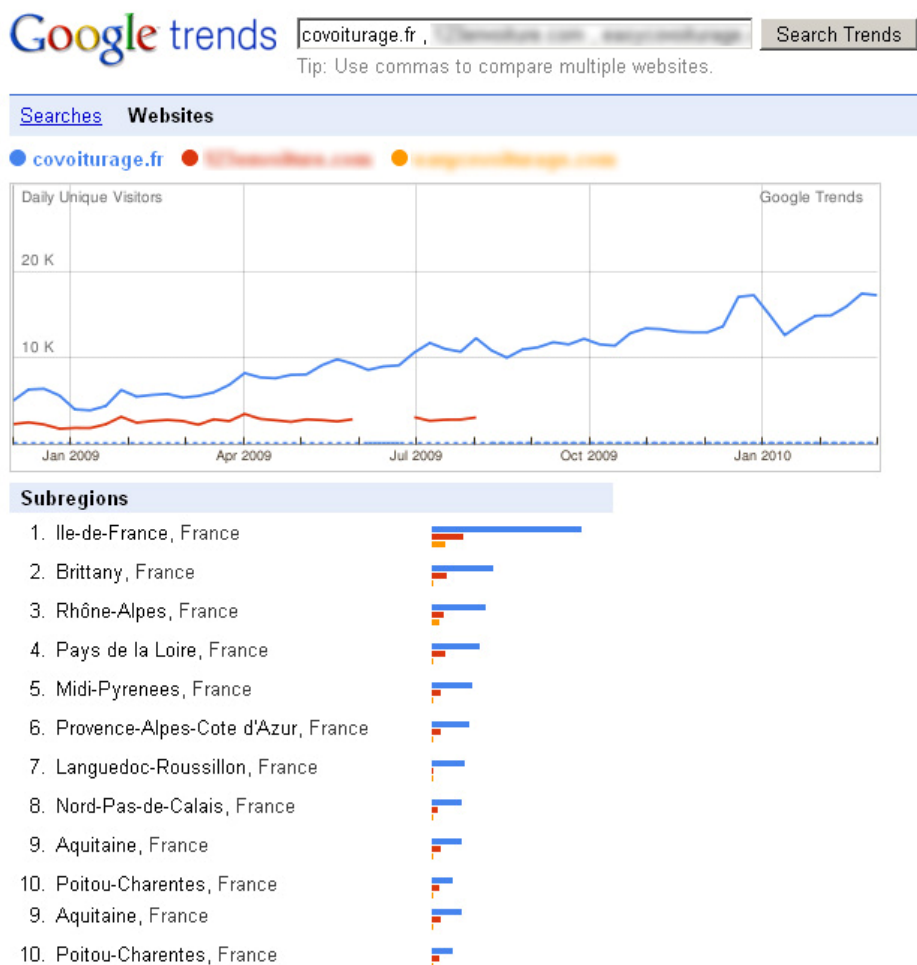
Google trends

covoiturage.fr , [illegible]

Search Trends

Tip: Use commas to compare multiple websites.

Searches Websites

covoiturage.fr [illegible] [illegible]

Daily Unique Visitors

Google Trends

20 K

10 K

Jan 2009 Apr 2009 Jul 2009 Oct 2009 Jan 2010

Subregions

1. Ile-de-France, France
2. Brittany, France
3. Rhône-Alpes, France
4. Pays de la Loire, France
5. Midi-Pyrenees, France
6. Provence-Alpes-Cote d'Azur, France
7. Languedoc-Roussillon, France
8. Nord-Pas-de-Calais, France
9. Aquitaine, France
10. Poitou-Charentes, France
9. Aquitaine, France
10. Poitou-Charentes, France